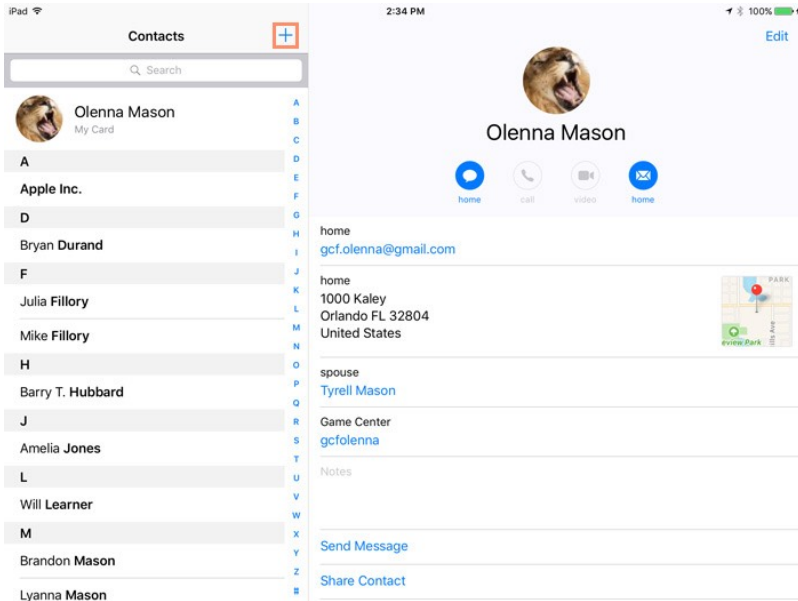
iPad 2:34 PM 100%

Contacts +

Search

Olenna Mason
My Card

A
Apple Inc.
D
Bryan Durand
F
Julia Fillory
Mike Fillory
H
Barry T. Hubbard
J
Amelia Jones
L
Will Learner
M
Brandon Mason
Lyanna Mason

A B C D E F G H I J K L M N O P Q R S T U V W X Y Z #

Edit

Olenna Mason

home call video home

home
gcf.olenna@gmail.com

home
1000 Kaley
Orlando FL 32804
United States

PARK
eview Park

spouse
Tyrell Mason

Game Center
gcfolenna

Notes

Send Message

Share Contact